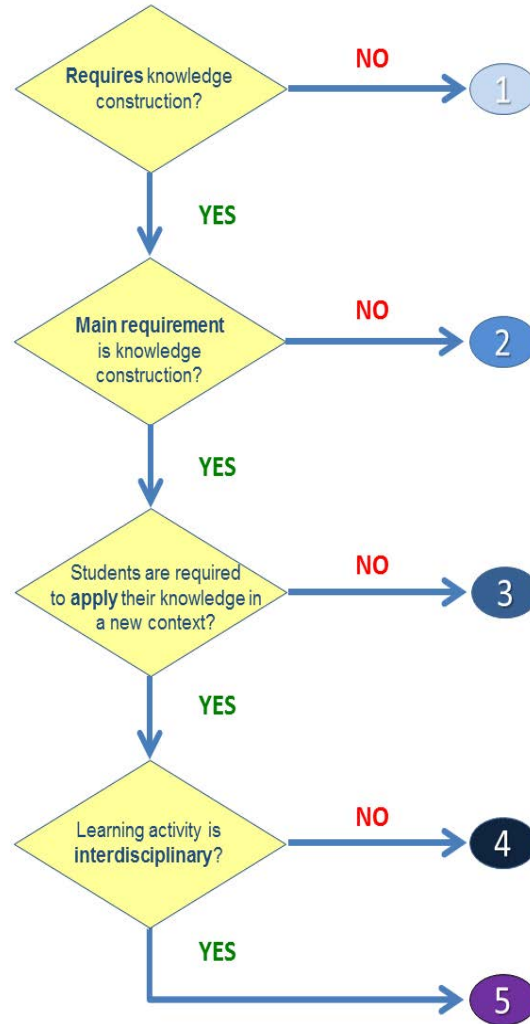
Requires knowledge construction?

NO

1

YES

Main requirement is knowledge construction?

NO

2

YES

Students are required to apply their knowledge in a new context?

NO

3

YES

Learning activity is interdisciplinary?

NO

4

YES

5